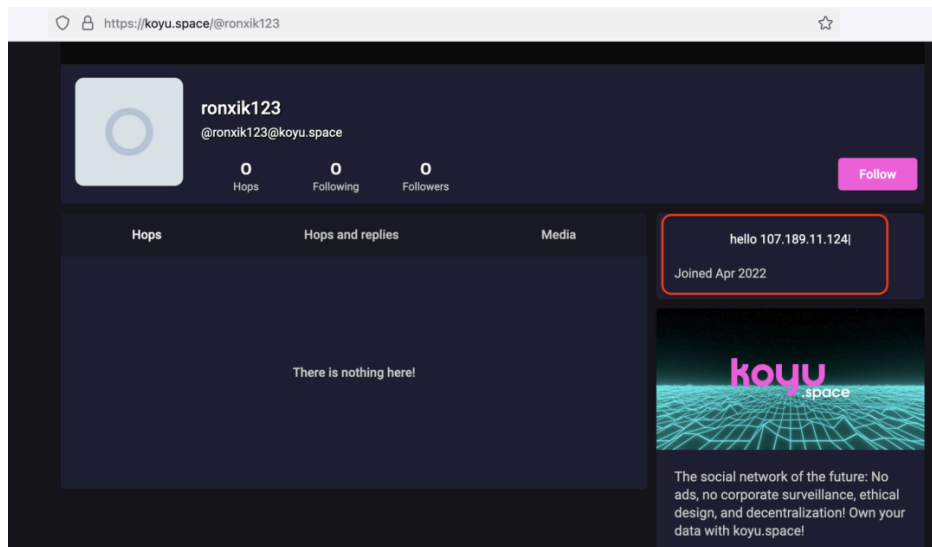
https://koyu.space/@ronxik123

ronxik123
@ronxik123@koyu.space

0
Hops

0
Following

0
Followers

Follow

Hops

Hops and replies

Media

There is nothing here!

hello 107.189.11.124|

Joined Apr 2022

koyu
.space

The social network of the future: No ads, no corporate surveillance, ethical design, and decentralization! Own your data with koyu.space!